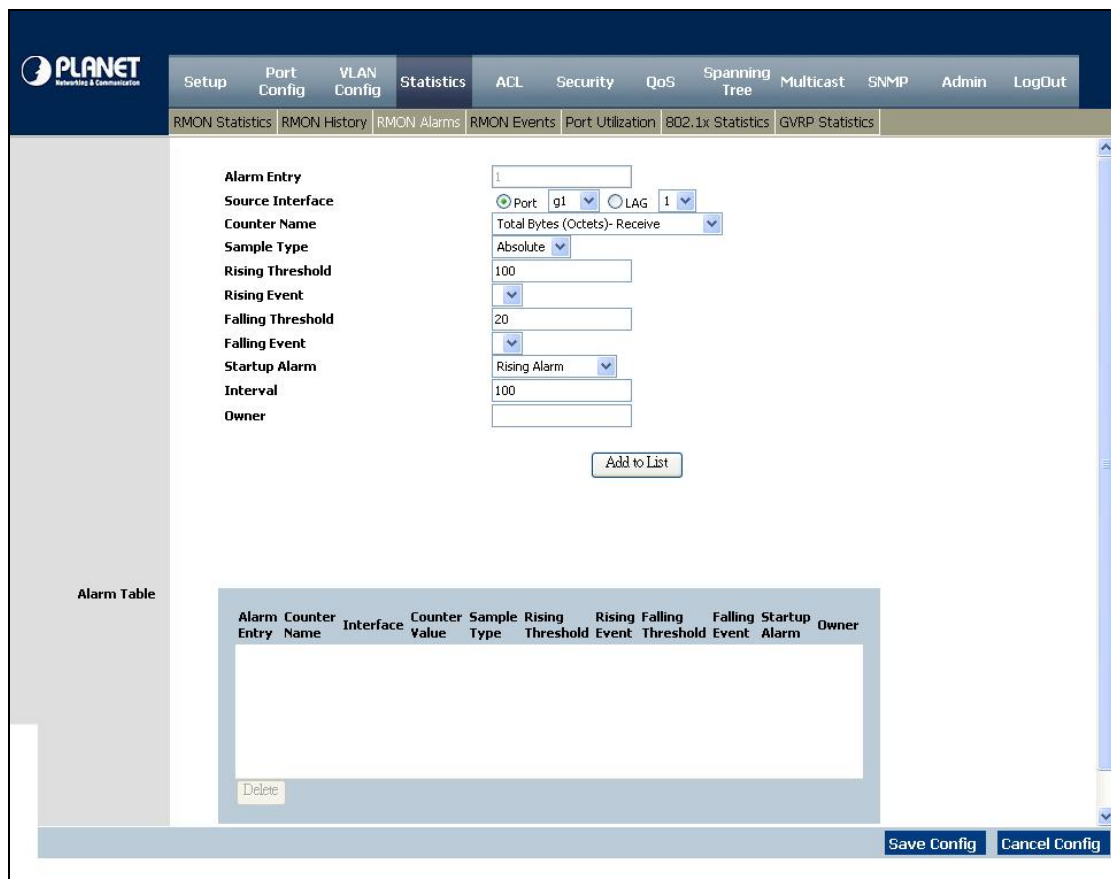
PLANET
Networking & Communication

Setup | Port Config | VLAN Config | Statistics | ACL | Security | QoS | Spanning Tree | Multicast | SNMP | Admin | LogOut

RMON Statistics | RMON History | RMON Alarms | RMON Events | Port Utilization | 802.1x Statistics | GVRP Statistics

Alarm Entry 1
Source Interface Port g1 LAG 1
Counter Name Total Bytes (Octets)- Receive
Sample Type Absolute
Rising Threshold 100
Rising Event
Falling Threshold 20
Falling Event
Startup Alarm Rising Alarm
Interval 100
Owner

Add to List

Alarm Table

| Alarm Entry | Counter Name | Interface | Counter Value | Sample Type | Rising Threshold | Rising Event | Falling Threshold | Falling Event | Startup Alarm | Owner |
|---|---|---|---|---|---|---|---|---|---|---|

Delete

Save Config | Cancel Config